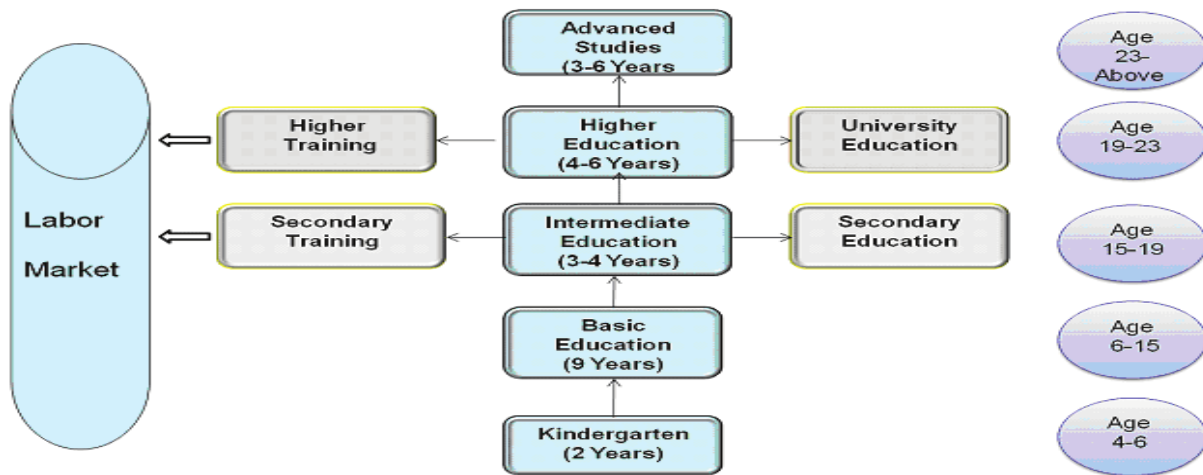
Advanced Studies (3-6 Years

Age 23-Above

Labor Market

Higher Training

Higher Education (4-6 Years)

University Education

Age 19-23

Secondary Training

Intermediate Education (3-4 Years)

Secondary Education

Age 15-19

Basic Education (9 Years)

Age 6-15

Kindergarten (2 Years)

Age 4-6